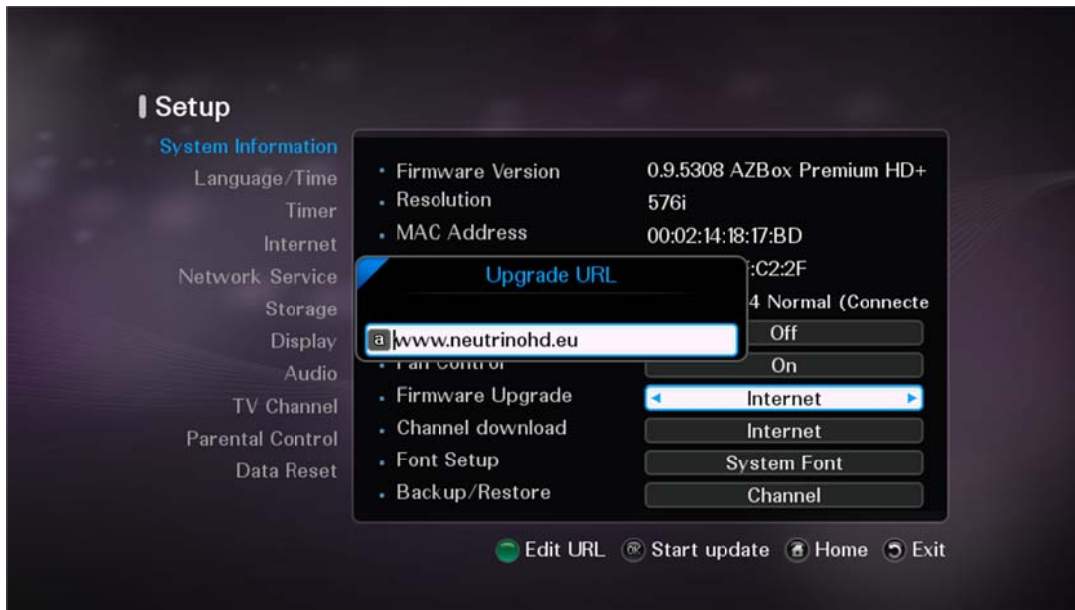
Setup

System Information
Language/Time
Timer
Internet
Network Service
Storage
Display
Audio
TV Channel
Parental Control
Data Reset

Firmware Version 0.9.5308 AZBox Premium HD+
Resolution 576i
MAC Address 00:02:14:18:17:BD
:C2:2F
4 Normal (Connecte
Off
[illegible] On
Firmware Upgrade Internet
Channel download Internet
Font Setup System Font
Backup/Restore Channel

Upgrade URL
a www.neutrinohd.eu

Edit URL Start update Home Exit